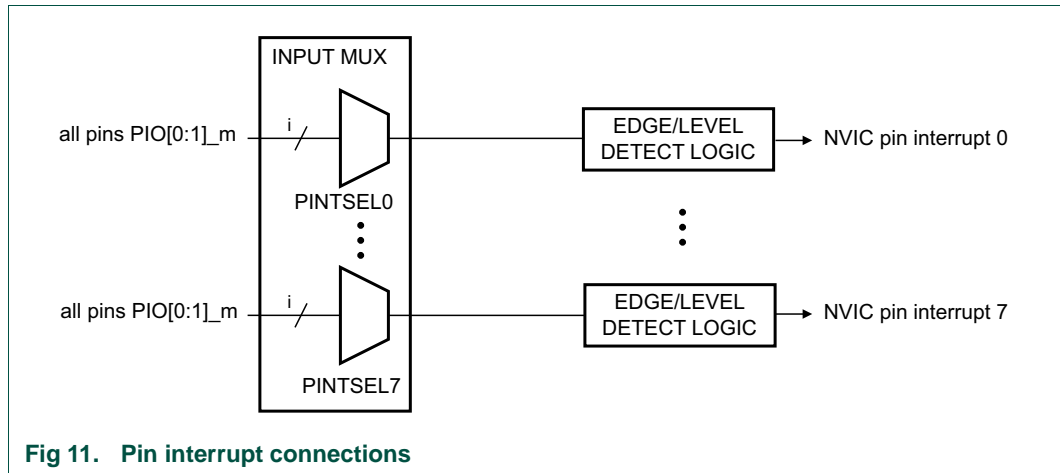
INPUT MUX

all pins PIO[0:1]_m

i

PINTSEL0

EDGE/LEVEL DETECT LOGIC

NVIC pin interrupt 0

all pins PIO[0:1]_m

i

PINTSEL7

EDGE/LEVEL DETECT LOGIC

NVIC pin interrupt 7

Fig 11. Pin interrupt connections